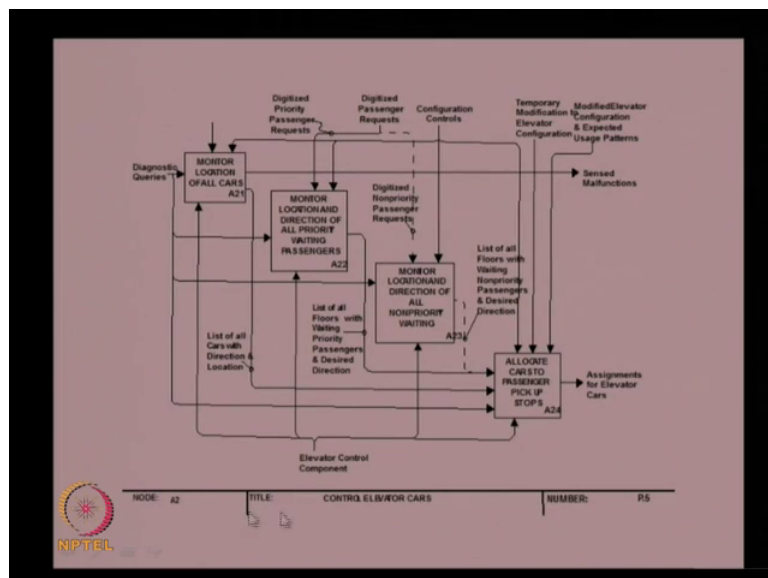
Digitized Priority Passenger Requests

Digitized Passenger Requests

Configuration Controls

Temporary Modification to Elevator Configuration

ModifiedElevator Configuration & Expected Usage Patterns

Diagnostic Queries

MONITOR LOCATION OFALL CARS
A21

Sensed Malfunctions

MONITOR LOCATIONAND DIRECTION OF ALL PRIORITY WAITING PASSENGERS
A22

Digitized Nonpriority Passenger Requests

MONITOR LOCATIONAND DIRECTION OF ALL NONPRIORITY WAITING
A23

List of all Floors with Waiting Nonpriority Passengers & Desired Direction

List of all Floors with Waiting Priority Passengers & Desired Direction

List of all Cars with Direction & Location

ALLOCATE CARS TO PASSENGER PICK UP STOPS
A24

Assignments for Elevator Cars

Elevator Control Component

NODE: A2 | TITLE: CONTROL ELEVATOR CARS | NUMBER: P.5

NPTEL